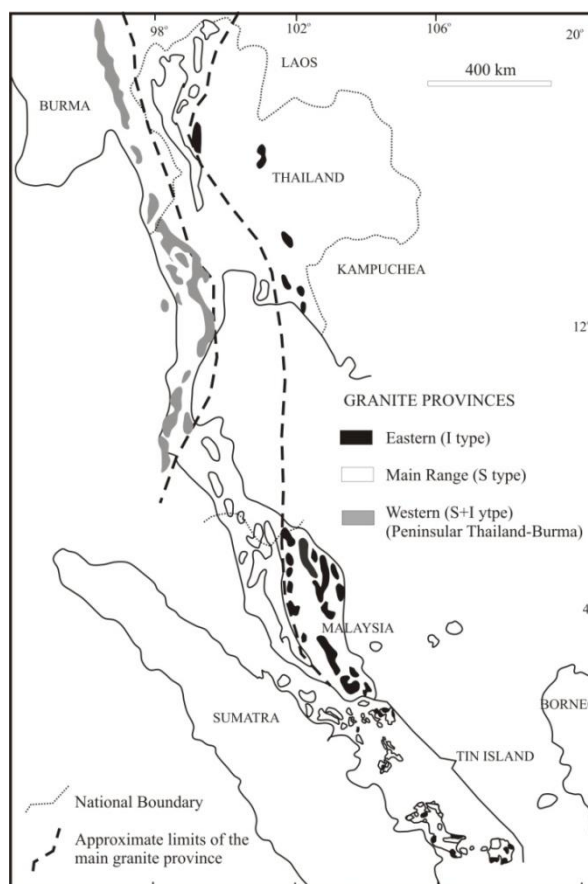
98°
102°
106°
20°
LAOS
400 km
BURMA
THAILAND
KAMPUCHEA
12°
GRANITE PROVINCES
Eastern (I type)
Main Range (S type)
Western (S+I ytpe)
(Peninsular Thailand-Burma)
4
MALAYSIA
BORNE
SUMATRA
TIN ISLAND
National Boundary
Approximate limits of the main granite province